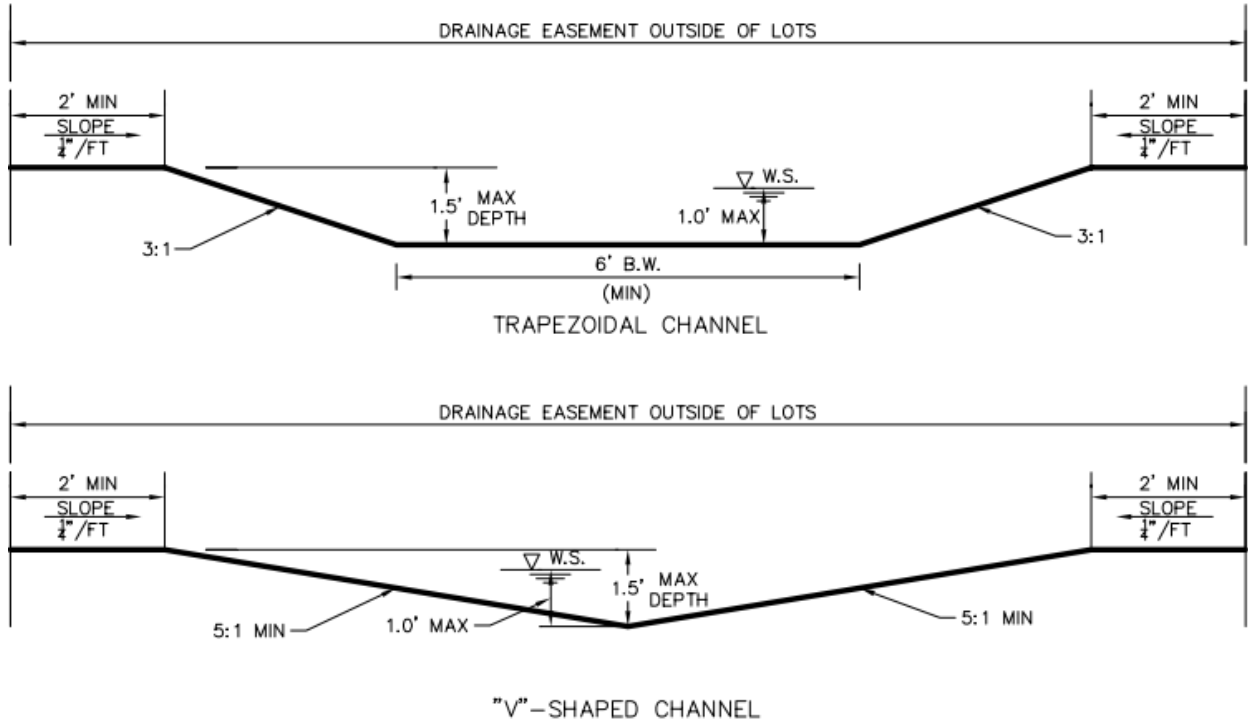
DRAINAGE EASEMENT OUTSIDE OF LOTS

2' MIN
SLOPE
$\frac{1}{4}$"/FT

2' MIN
SLOPE
$\frac{1}{4}$"/FT

1.5' MAX DEPTH

W.S.

1.0' MAX

3:1

3:1

6' B.W.
(MIN)

TRAPEZOIDAL CHANNEL

DRAINAGE EASEMENT OUTSIDE OF LOTS

2' MIN
SLOPE
$\frac{1}{4}$"/FT

2' MIN
SLOPE
$\frac{1}{4}$"/FT

W.S.

1.5' MAX DEPTH

5:1 MIN

1.0' MAX

5:1 MIN

"V"-SHAPED CHANNEL